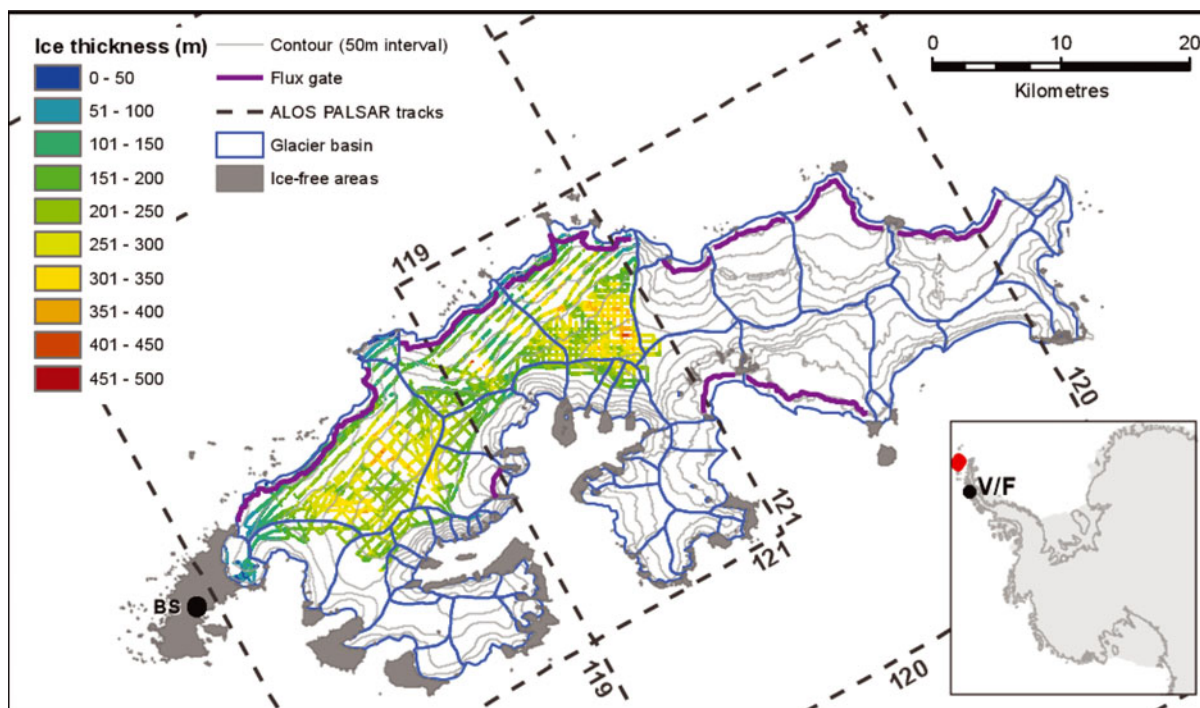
Ice thickness (m)
0 - 50
51 - 100
101 - 150
151 - 200
201 - 250
251 - 300
301 - 350
351 - 400
401 - 450
451 - 500

Contour (50m interval)
Flux gate
ALOS PALSAR tracks
Glacier basin
Ice-free areas

0 10 20
Kilometres

119
120
121
121
119
120
BS
V/F